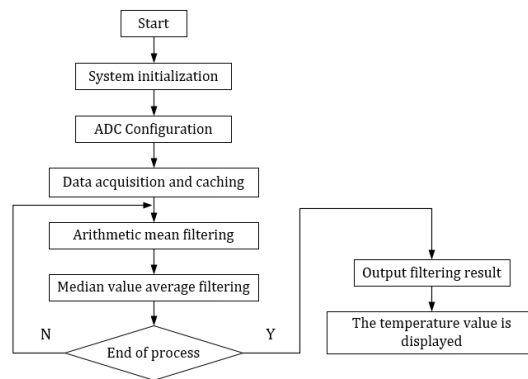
Start

System initialization

ADC Configuration

Data acquisition and caching

Arithmetic mean filtering

Median value average filtering

N

End of process

Y

Output filtering result

The temperature value is displayed